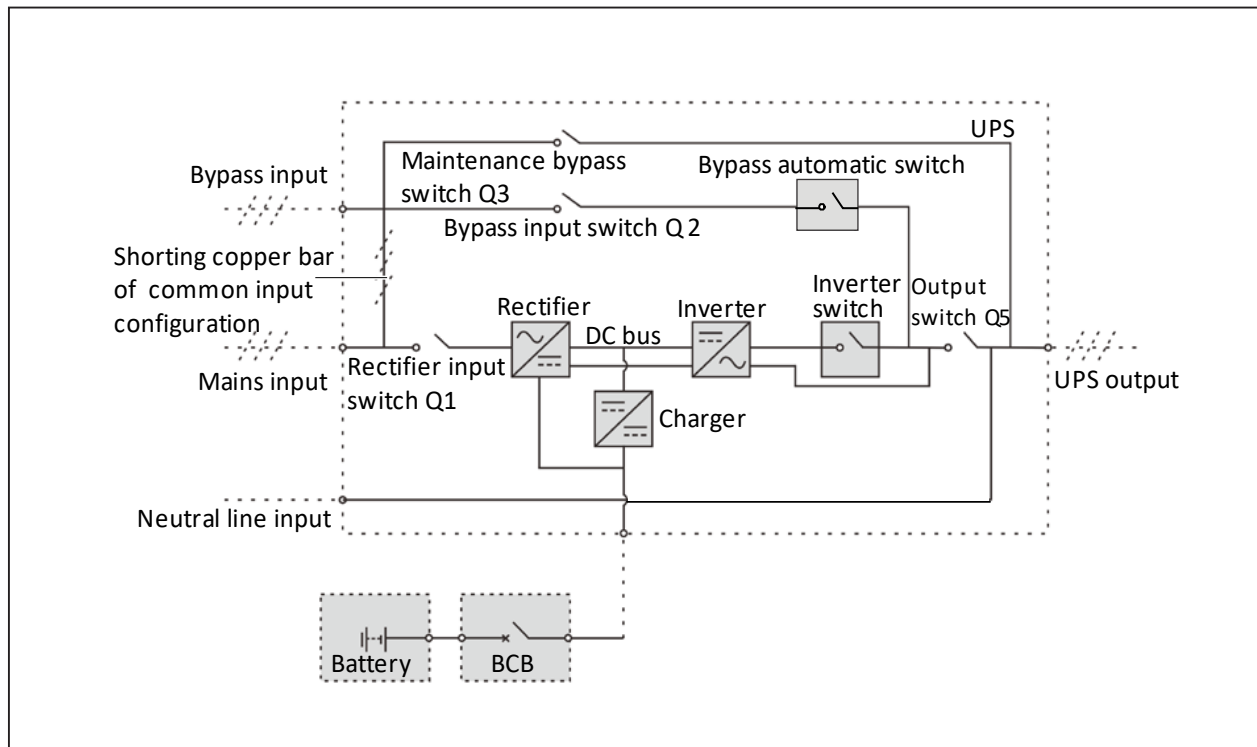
UPS

Maintenance bypass switch Q3

Bypass automatic switch

Bypass input

Bypass input switch Q 2

Shorting copper bar of common input configuration

Rectifier

Inverter

Inverter switch

Output switch Q5

DC bus

Mains input

Rectifier input switch Q1

UPS output

Charger

Neutral line input

Battery

BCB